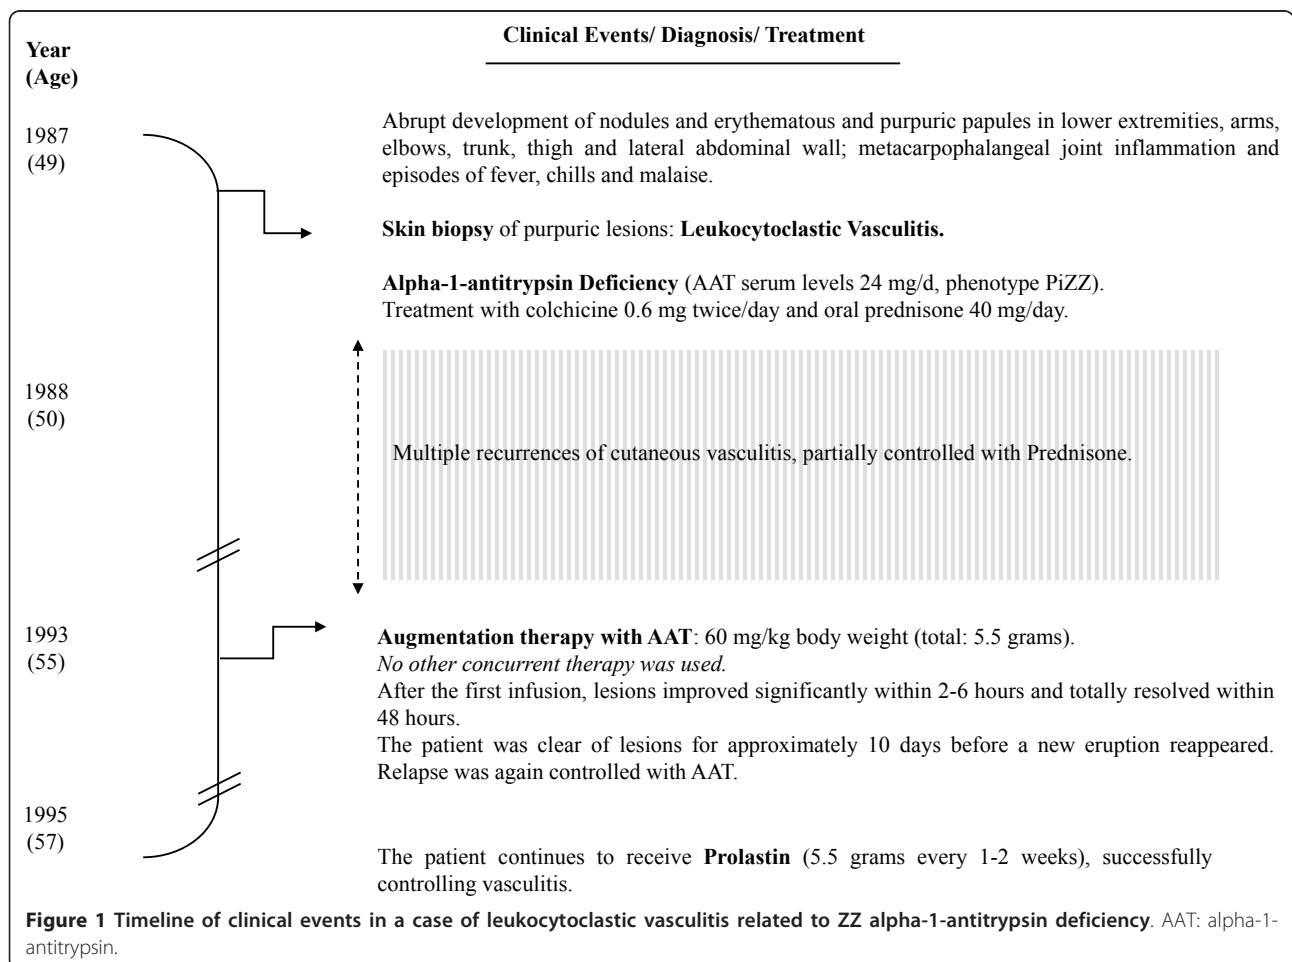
Year (Age)

Clinical Events/ Diagnosis/ Treatment

1987 (49)

Abrupt development of nodules and erythematous and purpuric papules in lower extremities, arms, elbows, trunk, thigh and lateral abdominal wall; metacarpophalangeal joint inflammation and episodes of fever, chills and malaise.

**Skin biopsy** of purpuric lesions: **Leukocytoclastic Vasculitis.**

**Alpha-1-antitrypsin Deficiency** (AAT serum levels 24 mg/d, phenotype PiZZ).
Treatment with colchicine 0.6 mg twice/day and oral prednisone 40 mg/day.

1988 (50)

Multiple recurrences of cutaneous vasculitis, partially controlled with Prednisone.

1993 (55)

**Augmentation therapy with AAT**: 60 mg/kg body weight (total: 5.5 grams).
*No other concurrent therapy was used.*
After the first infusion, lesions improved significantly within 2-6 hours and totally resolved within 48 hours.
The patient was clear of lesions for approximately 10 days before a new eruption reappeared. Relapse was again controlled with AAT.

1995 (57)

The patient continues to receive **Prolastin** (5.5 grams every 1-2 weeks), successfully controlling vasculitis.

**Figure 1 Timeline of clinical events in a case of leukocytoclastic vasculitis related to ZZ alpha-1-antitrypsin deficiency**. AAT: alpha-1-antitrypsin.